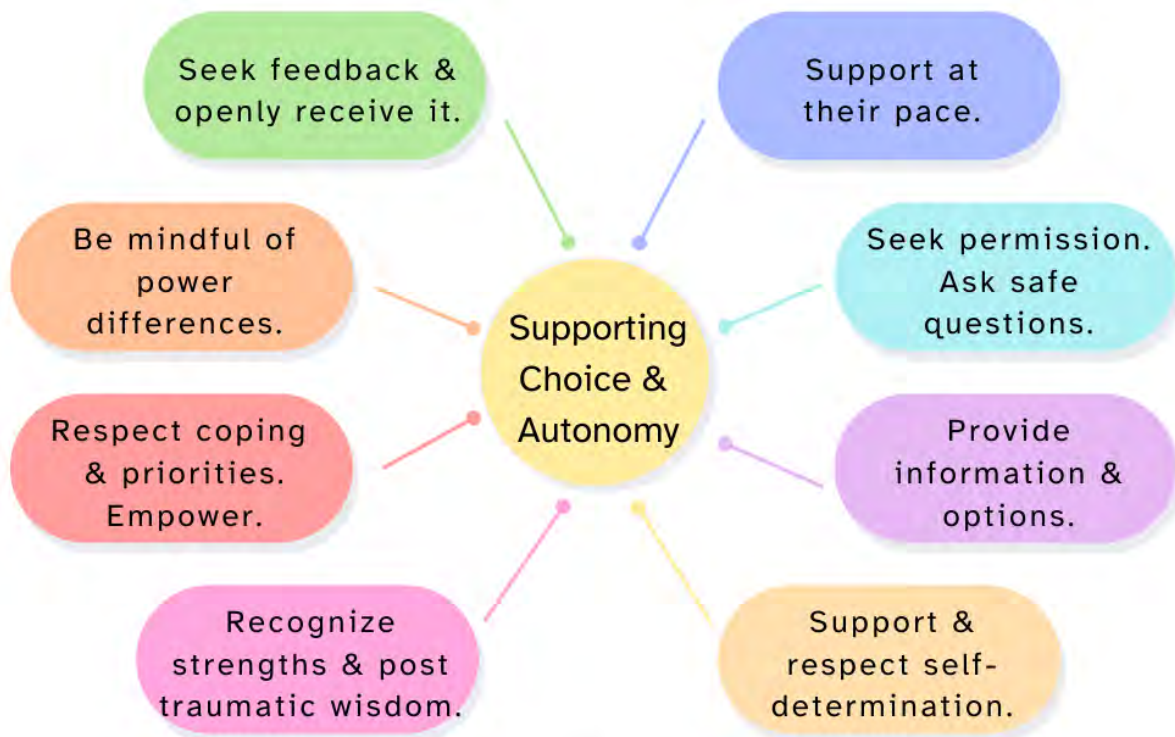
Seek feedback & openly receive it.

Support at their pace.

Be mindful of power differences.

Supporting Choice & Autonomy

Seek permission. Ask safe questions.

Respect coping & priorities. Empower.

Provide information & options.

Recognize strengths & post traumatic wisdom.

Support & respect self-determination.